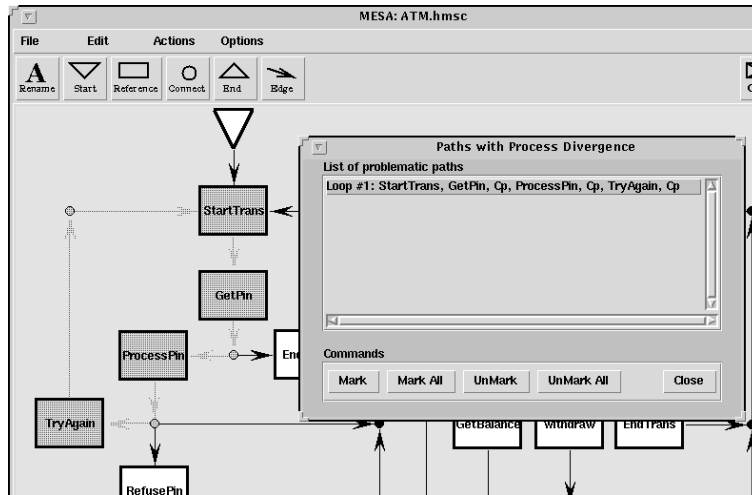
MESA: ATM.hmsc

File Edit Actions Options

Rename Start Reference Connect End Edge

StartTrans

GetPin

ProcessPin

En

TryAgain

RefusePin

GetBalance

Withdraw

EndTrans

Paths with Process Divergence

List of problematic paths

Loop #1: StartTrans, GetPin, Cp, ProcessPin, Cp, TryAgain, Cp

Commands

Mark Mark All UnMark UnMark All Close